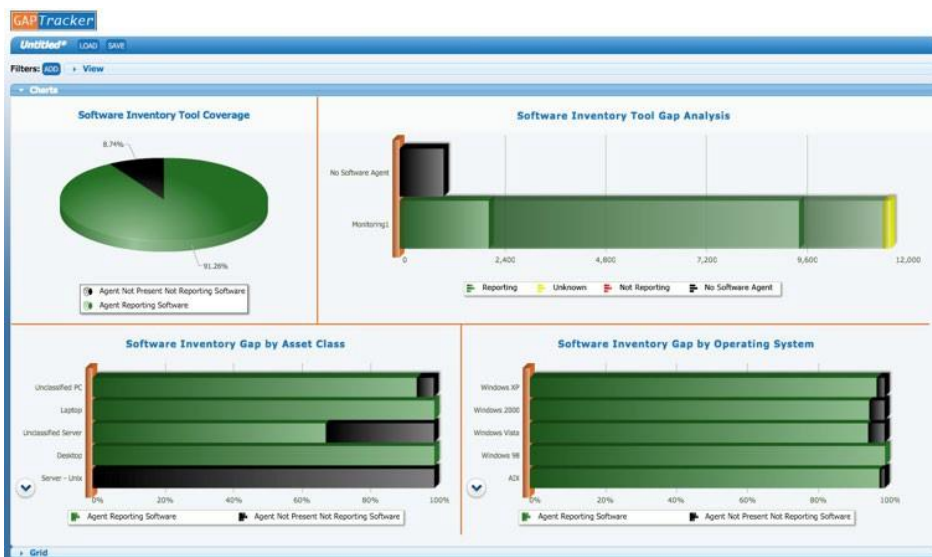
GAP Tracker

Untitled* LOAD SAVE

Filters: ADD › View

Charts

Software Inventory Tool Coverage

8.74%

91.26%

Agent Not Present Not Reporting Software
Agent Reporting Software

Software Inventory Tool Gap Analysis

No Software Agent

Monitoring1

0 2,400 4,800 7,200 9,600 12,000

Reporting Unknown Not Reporting No Software Agent

Software Inventory Gap by Asset Class

Unclassified PC
Laptop
Unclassified Server
Desktop
Server - Unix

0% 20% 40% 60% 80% 100%

Agent Reporting Software Agent Not Present Not Reporting Software

Software Inventory Gap by Operating System

Windows XP
Windows 2000
Windows Vista
Windows 98
AIX

0% 20% 40% 60% 80% 100%

Agent Reporting Software Agent Not Present Not Reporting Software

Grid